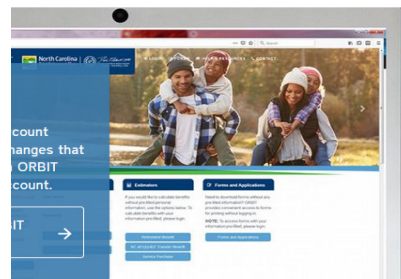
North Carolina

count
hanges that
ORBIT
ccount.

BIT

Estimators

If you would like to calculate benefits without pre-filled personal information, use the options below. To calculate benefits with your information pre-filled, please login.

Retirement Benefit

Forms and Applications

Need to download forms without any pre-filled information? ORBIT provides convenient access to forms for printing without logging in.

NOTE: To access forms with your information pre-filled, please login.

Forms and Applications